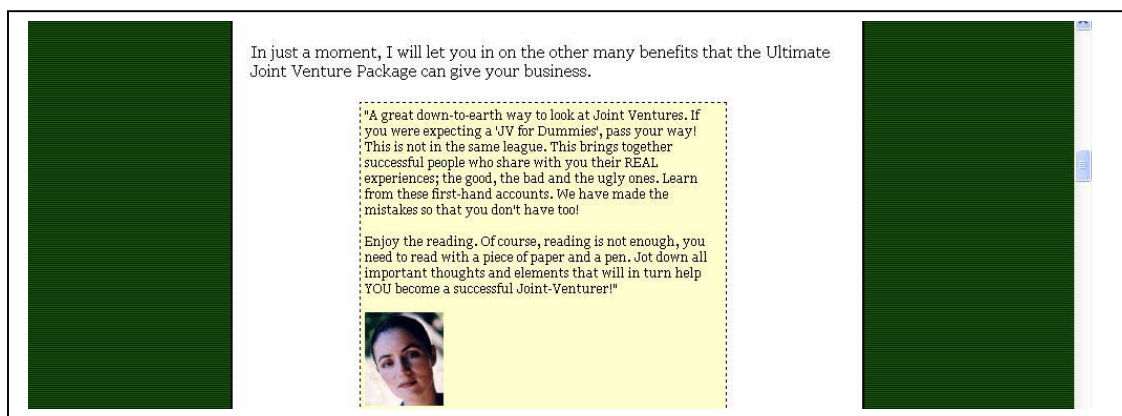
In just a moment, I will let you in on the other many benefits that the Ultimate Joint Venture Package can give your business.

"A great down-to-earth way to look at Joint Ventures. If you were expecting a 'JV for Dummies', pass your way! This is not in the same league. This brings together successful people who share with you their REAL experiences; the good, the bad and the ugly ones. Learn from these first-hand accounts. We have made the mistakes so that you don't have too!

Enjoy the reading. Of course, reading is not enough, you need to read with a piece of paper and a pen. Jot down all important thoughts and elements that will in turn help YOU become a successful Joint-Venturer!"